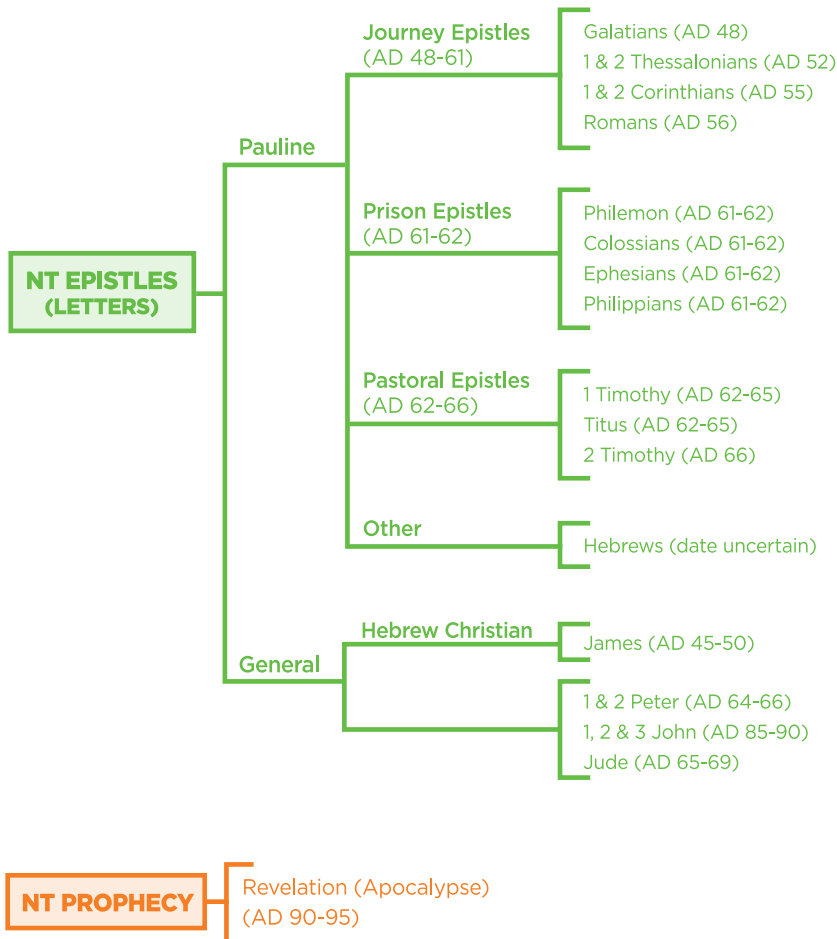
NT EPISTLES (LETTERS)

Pauline

Journey Epistles (AD 48-61)

Galatians (AD 48)
1 & 2 Thessalonians (AD 52)
1 & 2 Corinthians (AD 55)
Romans (AD 56)

Prison Epistles (AD 61-62)

Philemon (AD 61-62)
Colossians (AD 61-62)
Ephesians (AD 61-62)
Philippians (AD 61-62)

Pastoral Epistles (AD 62-66)

1 Timothy (AD 62-65)
Titus (AD 62-65)
2 Timothy (AD 66)

Other

Hebrews (date uncertain)

General

Hebrew Christian

James (AD 45-50)

1 & 2 Peter (AD 64-66)
1, 2 & 3 John (AD 85-90)
Jude (AD 65-69)

NT PROPHECY

Revelation (Apocalypse) (AD 90-95)